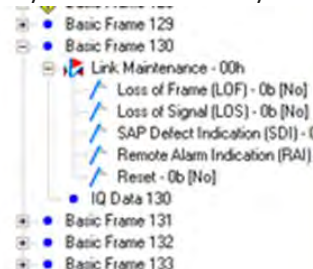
Basic Frame 129
Basic Frame 130
Link Maintenance - 00h
Loss of Frame (LOF) - 0b [No]
Loss of Signal (LOS) - 0b [No]
SAP Defect Indication (SDI) - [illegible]
Remote Alarm Indication (RAI) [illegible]
Reset - 0b [No]
IQ Data 130
Basic Frame 131
Basic Frame 132
Basic Frame 133